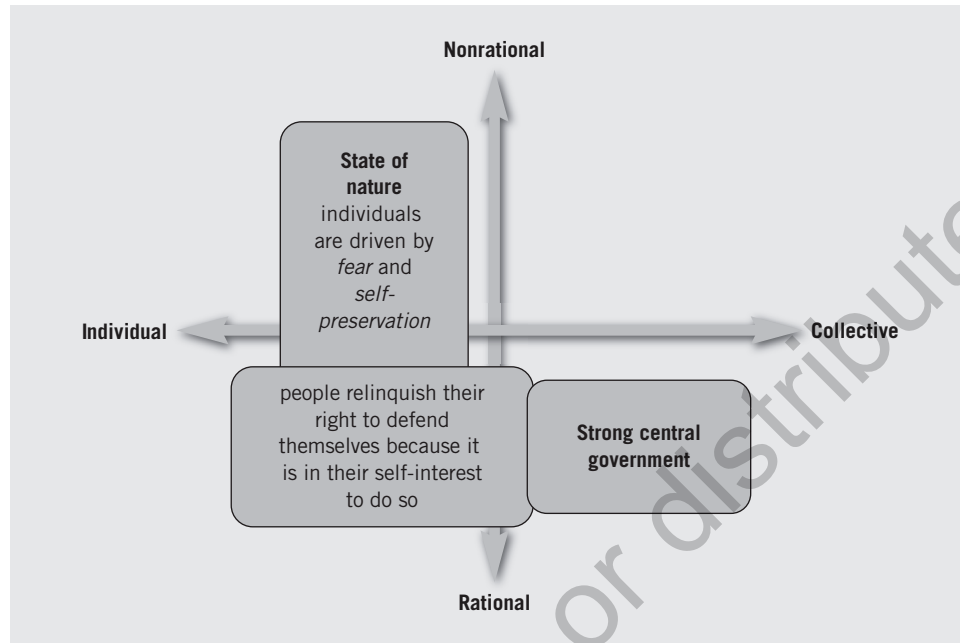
Nonrational

State of nature individuals are driven by *fear* and *self-preservation*

Individual

Collective

people relinquish their right to defend themselves because it is in their self-interest to do so

Strong central government

Rational

or distribute